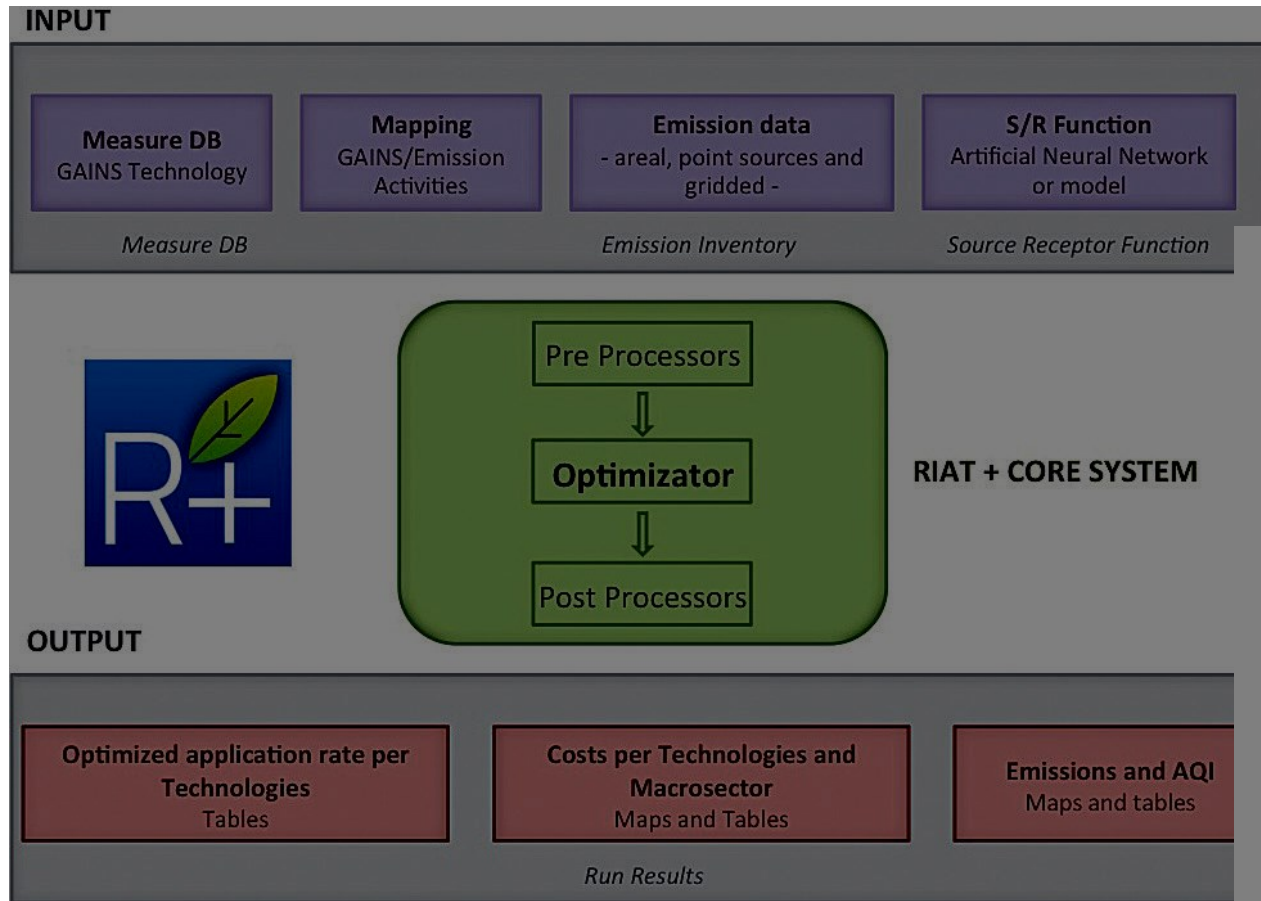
INPUT

Measure DB
GAINS Technology

Mapping
GAINS/Emission Activities

Emission data
- areal, point sources and gridded -

S/R Function
Artificial Neural Network or model

Measure DB

Emission Inventory

Source Receptor Function

R+

Pre Processors

Optimizator

Post Processors

RIAT + CORE SYSTEM

OUTPUT

Optimized application rate per Technologies
Tables

Costs per Technologies and Macrosector
Maps and Tables

Emissions and AQI
Maps and tables

Run Results